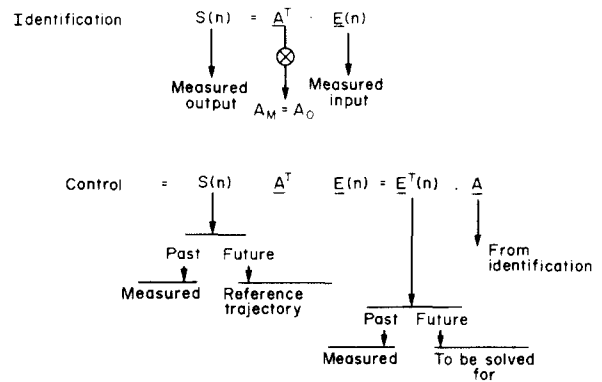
Identification $S(n) = \underline{A}^T \cdot \underline{E}(n)$

Measured output

$A_M = A_0$

Measured input

Control = $S(n) \quad \underline{A}^T \quad \underline{E}(n) = \underline{E}^T(n) \cdot \underline{A}$

Past Future

Measured Reference trajectory

From identification

Past Future

Measured To be solved for